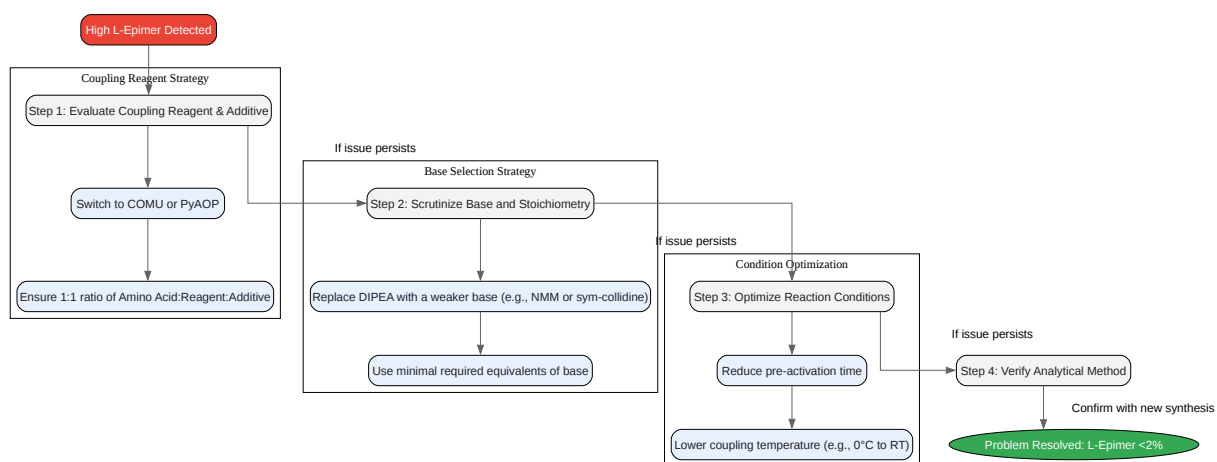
High L-Epimer Detected

Coupling Reagent Strategy

Step 1: Evaluate Coupling Reagent & Additive

Switch to COMU or PyAOP

Ensure 1:1 ratio of Amino Acid:Reagent:Additive

If issue persists

Base Selection Strategy

Step 2: Scrutinize Base and Stoichiometry

Replace DIPEA with a weaker base (e.g., NMM or sym-collidine)

Use minimal required equivalents of base

If issue persists

Condition Optimization

Step 3: Optimize Reaction Conditions

Reduce pre-activation time

Lower coupling temperature (e.g., 0°C to RT)

If issue persists

Step 4: Verify Analytical Method

Confirm with new synthesis

Problem Resolved: L-Epimer <2%